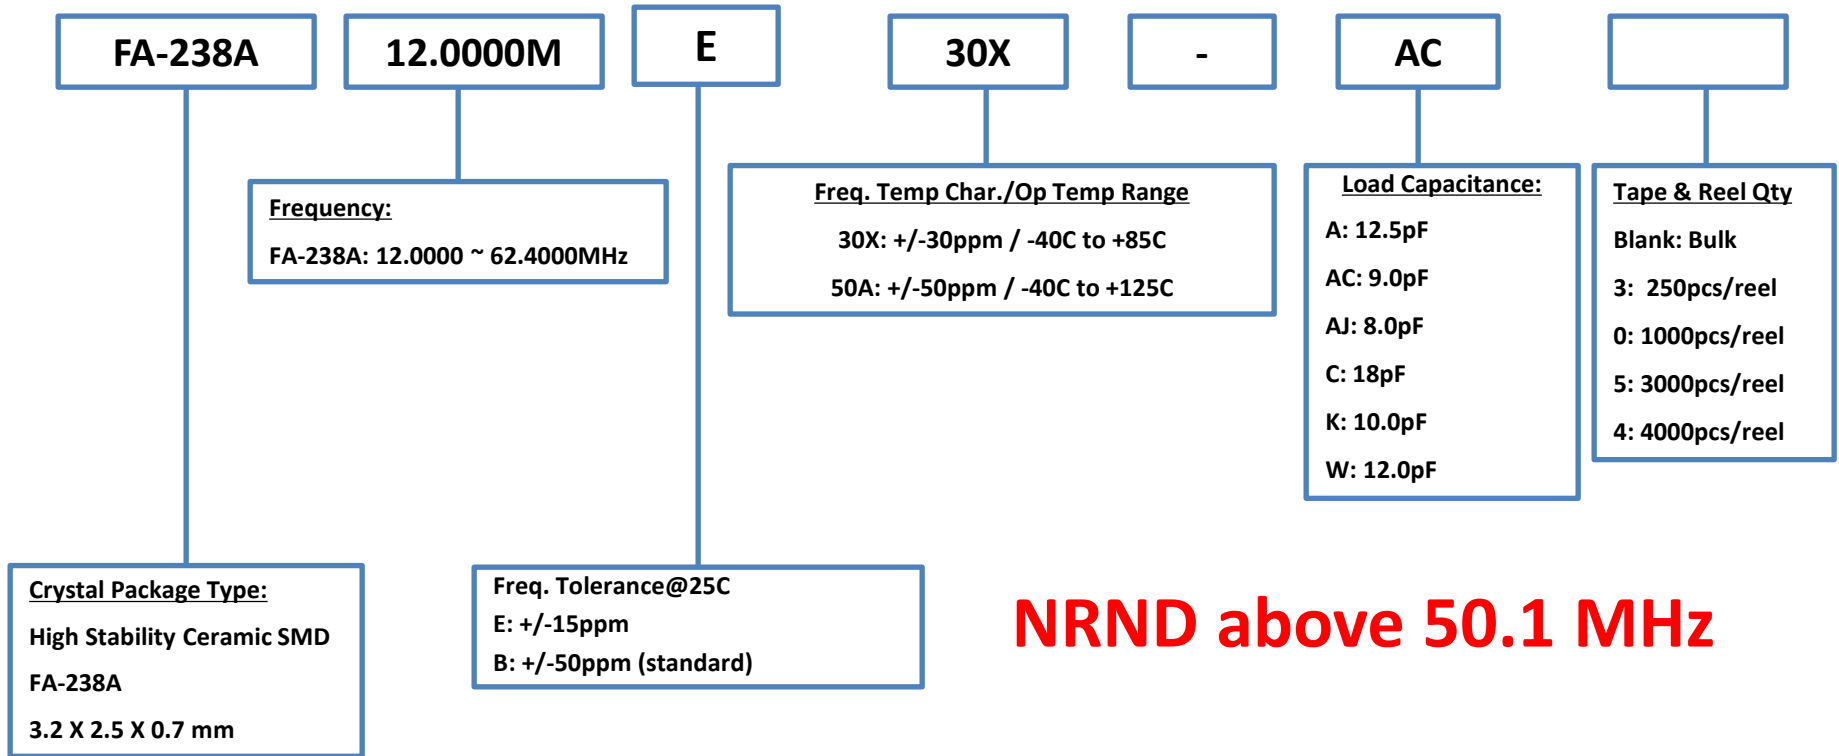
FA-238A

12.0000M

E

30X

-

AC

Frequency:
FA-238A: 12.0000 ~ 62.4000MHz

Freq. Temp Char./Op Temp Range
30X: +/-30ppm / -40C to +85C
50A: +/-50ppm / -40C to +125C

Load Capacitance:
A: 12.5pF
AC: 9.0pF
AJ: 8.0pF
C: 18pF
K: 10.0pF
W: 12.0pF

Tape & Reel Qty
Blank: Bulk
3: 250pcs/reel
0: 1000pcs/reel
5: 3000pcs/reel
4: 4000pcs/reel

Crystal Package Type:
High Stability Ceramic SMD
FA-238A
3.2 X 2.5 X 0.7 mm

Freq. Tolerance@25C
E: +/-15ppm
B: +/-50ppm (standard)

NRND above 50.1 MHz